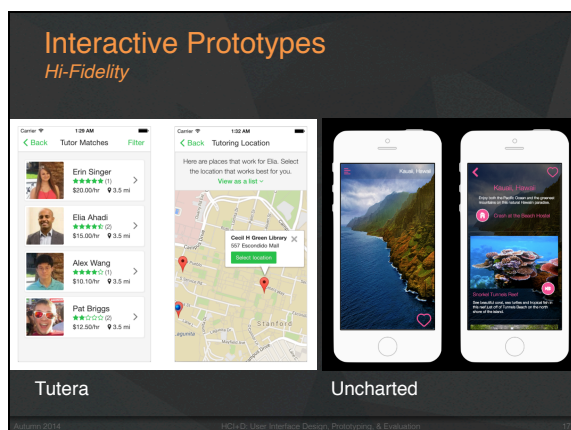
Interactive Prototypes
Hi-Fidelity

Carrier 1:29 AM
< Back Tutor Matches Filter
Erin Singer
★★★★★ (1)
$20.00/hr 3.5 mi
Elia Ahadi
★★★★★ (2)
$15.00/hr 3.5 mi
Alex Wang
★★★★★ (1)
$10.10/hr 3.5 mi
Pat Briggs
★★★★★ (2)
$12.50/hr 3.5 mi

Carrier 1:32 AM
< Back Tutoring Location
Here are places that work for Elia. Select the location that works best for you.
View as a list
Cecil H Green Library
557 Escondido Mall
Select location
Stanford

Kauai, Hawaii
Kauai, Hawaii
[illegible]
Crash at the Beach Hostel
Snorkel Turtle Reef
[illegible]

Tutera
Uncharted

Autumn 2014 HCI+D: User Interface Design, Prototyping, & Evaluation 17